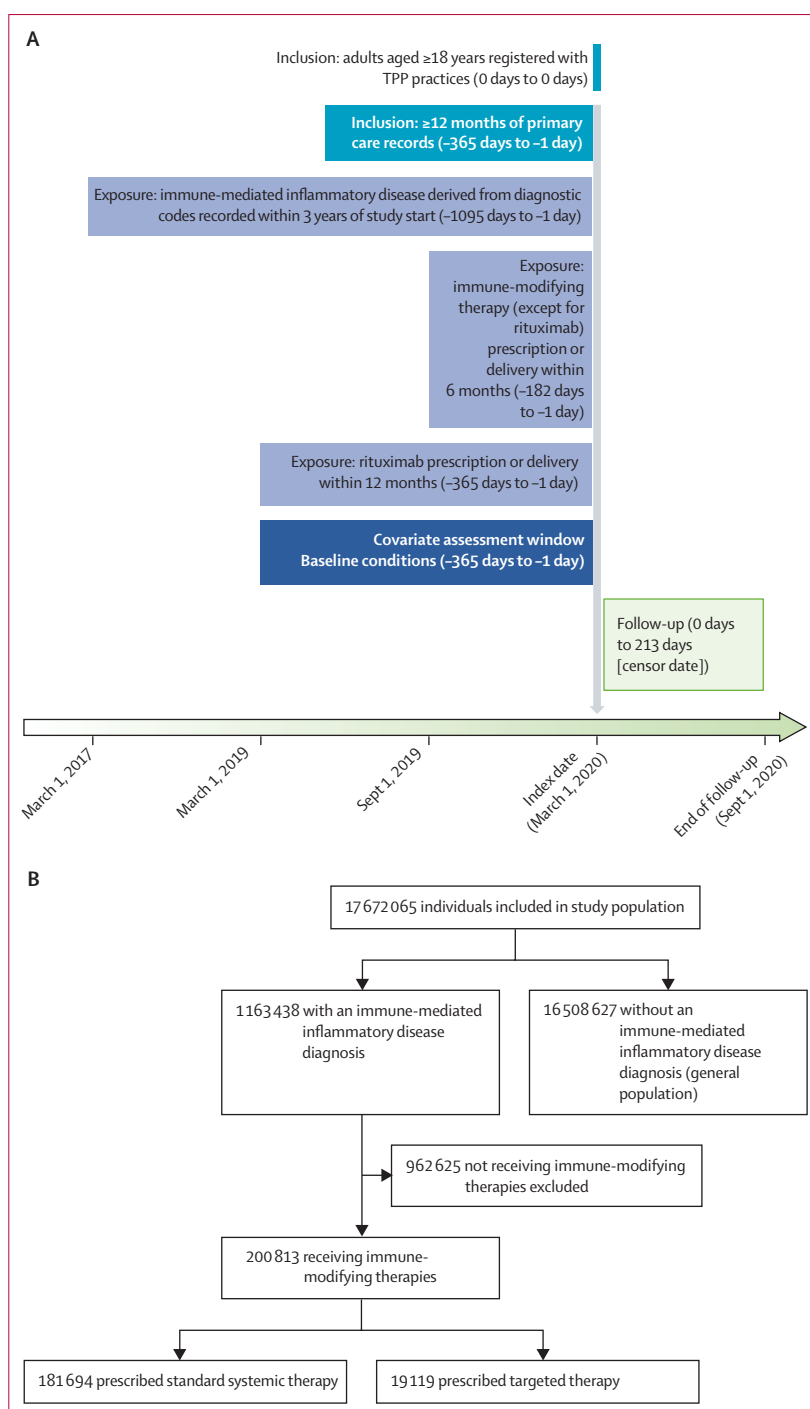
A

Inclusion: adults aged ≥18 years registered with TPP practices (0 days to 0 days)

Inclusion: ≥12 months of primary care records (–365 days to –1 day)

Exposure: immune-mediated inflammatory disease derived from diagnostic codes recorded within 3 years of study start (–1095 days to –1 day)

Exposure: immune-modifying therapy (except for rituximab) prescription or delivery within 6 months (–182 days to –1 day)

Exposure: rituximab prescription or delivery within 12 months (–365 days to –1 day)

Covariate assessment window
Baseline conditions (–365 days to –1 day)

Follow-up (0 days to 213 days [censor date])

March 1, 2017

March 1, 2019

Sept 1, 2019

Index date (March 1, 2020)

End of follow-up (Sept 1, 2020)

B

17 672 065 individuals included in study population

1 163 438 with an immune-mediated inflammatory disease diagnosis

16 508 627 without an immune-mediated inflammatory disease diagnosis (general population)

962 625 not receiving immune-modifying therapies excluded

200 813 receiving immune-modifying therapies

181 694 prescribed standard systemic therapy

19 119 prescribed targeted therapy